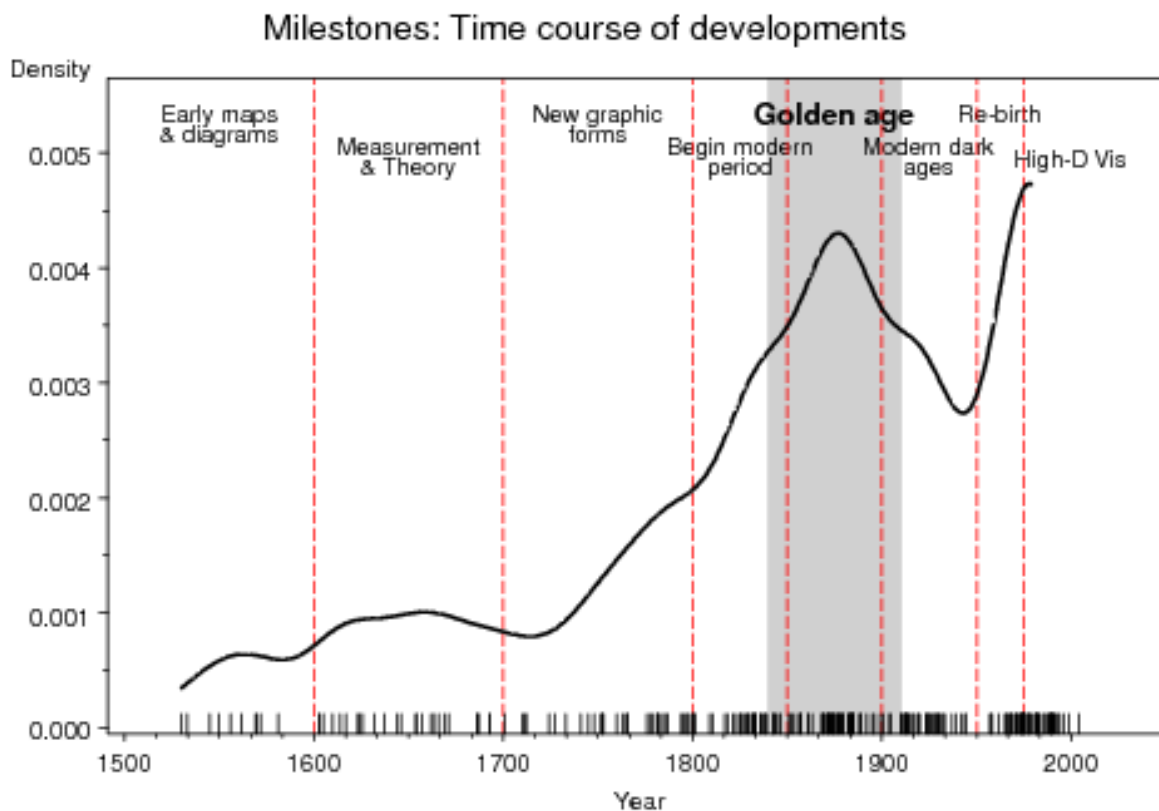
Milestones: Time course of developments

Density

Early maps & diagrams

Measurement & Theory

New graphic forms

Begin modern period

Golden age

Modern dark ages

Re-birth

High-D Vis

0.005
0.004
0.003
0.002
0.001
0.000

1500
1600
1700
1800
1900
2000

Year